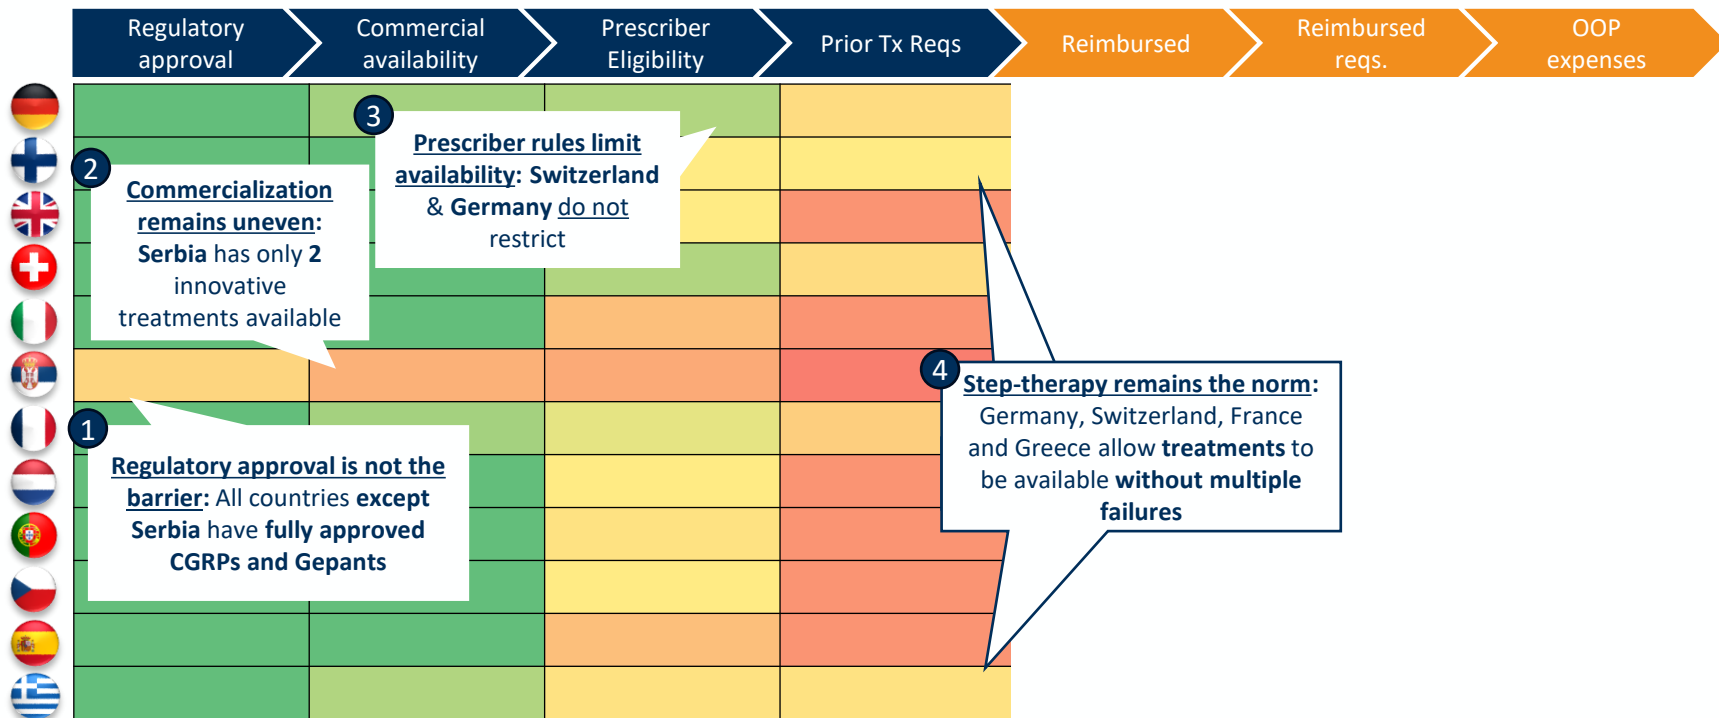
Regulatory approval

Commercial availability

Prescriber Eligibility

Prior Tx Reqs

Reimbursed

Reimbursed reqs.

OOP expenses

3

Prescriber rules limit availability: Switzerland & Germany do not restrict

2

Commercialization remains uneven: Serbia has only 2 innovative treatments available

4

Step-therapy remains the norm: Germany, Switzerland, France and Greece allow treatments to be available without multiple failures

1

Regulatory approval is not the barrier: All countries except Serbia have fully approved CGRPs and Gepants